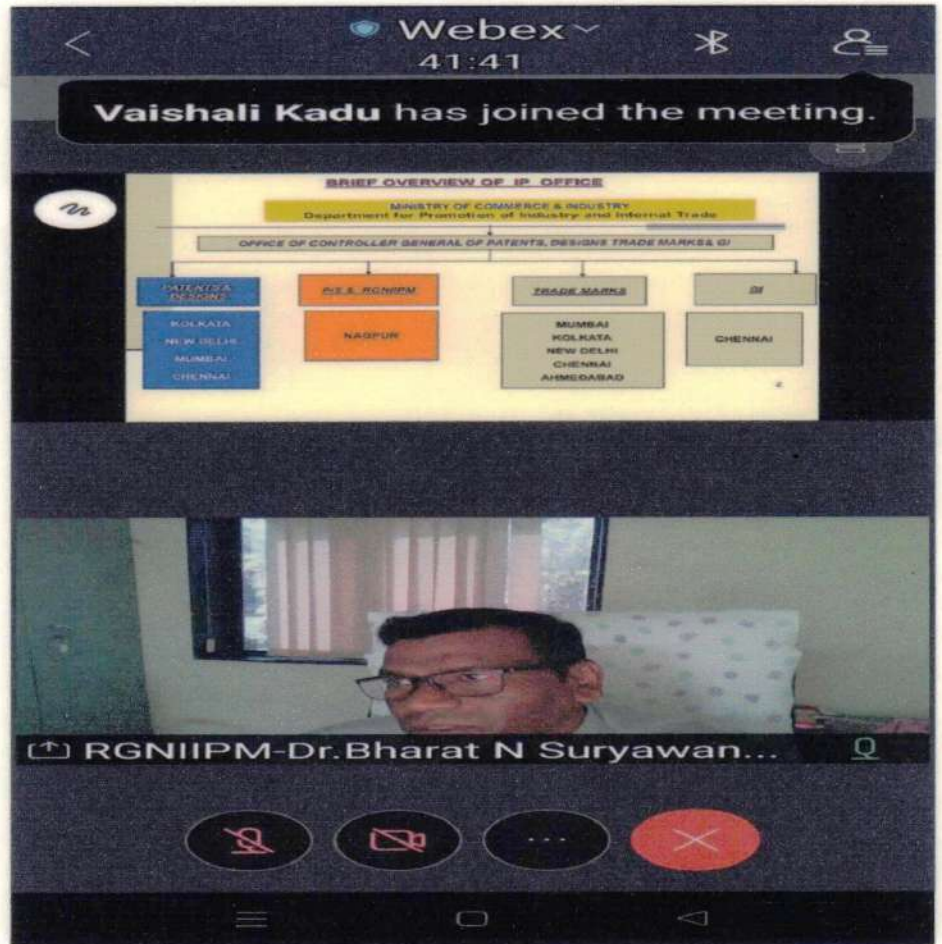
Webex
41:41

Vaishali Kadu has joined the meeting.

BRIEF OVERVIEW OF IP OFFICE

MINISTRY OF COMMERCE & INDUSTRY
Department for Promotion of Industry and Internal Trade

OFFICE OF CONTROLLER GENERAL OF PATENTS, DESIGNS TRADE MARKS& GI

PATENTS & DESIGNS

KOLKATA
NEW DELHI
MUMBAI
CHENNAI

PIS & RGNIIPM

NAGPUR

TRADE MARKS

MUMBAI
KOLKATA
NEW DELHI
CHENNAI
AHMEDABAD

GI

CHENNAI

RGNIIPM-Dr.Bharat N Suryawan...